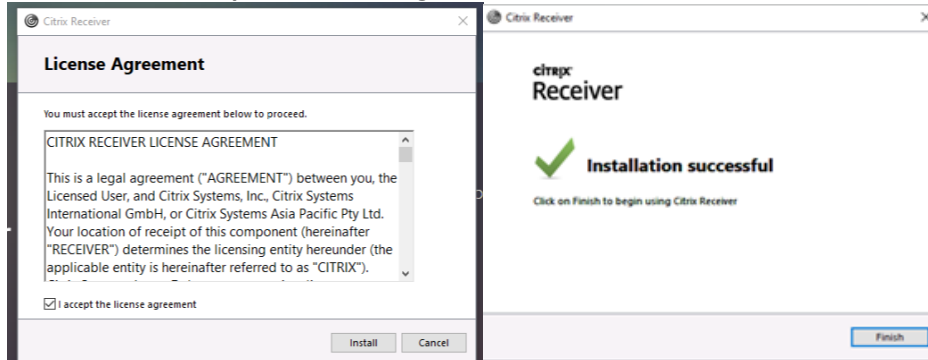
Citrix Receiver

License Agreement

You must accept the license agreement below to proceed.

CITRIX RECEIVER LICENSE AGREEMENT

This is a legal agreement ("AGREEMENT") between you, the Licensed User, and Citrix Systems, Inc., Citrix Systems International GmbH, or Citrix Systems Asia Pacific Pty Ltd. Your location of receipt of this component (hereinafter "RECEIVER") determines the licensing entity hereunder (the applicable entity is hereinafter referred to as "CITRIX").

I accept the license agreement

Install Cancel

Citrix Receiver

citrix Receiver

Installation successful

Click on Finish to begin using Citrix Receiver

Finish